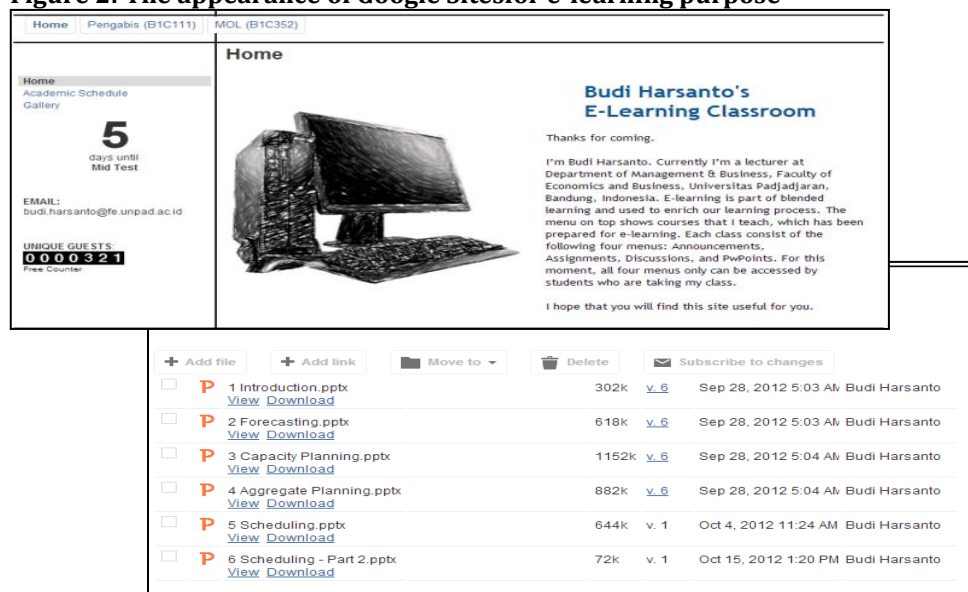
Figure 2. The appearance of Google Sites for e-learning purpose

Home | Pengabis (B1C111) | MOL (B1C352)

Home
Academic Schedule
Gallery

5
days until
Mid Test

EMAIL:
budi.harsanto@fe.unpad.ac.id

UNIQUE GUESTS:
0000321
Free Counter

Home

Budi Harsanto's
E-Learning Classroom

Thanks for coming.

I'm Budi Harsanto. Currently I'm a lecturer at Department of Management & Business, Faculty of Economics and Business, Universitas Padjadjaran, Bandung, Indonesia. E-learning is part of blended learning and used to enrich our learning process. The menu on top shows courses that I teach, which has been prepared for e-learning. Each class consist of the following four menus: Announcements, Assignments, Discussions, and PwPoints. For this moment, all four menus only can be accessed by students who are taking my class.

I hope that you will find this site useful for you.

Add file | Add link | Move to | Delete | Subscribe to changes

| | | | | |
|---|---|---|---|---|
| 1 Introduction.pptx View Download | 302k | v. 6 | Sep 28, 2012 5:03 AM | Budi Harsanto |
| 2 Forecasting.pptx View Download | 618k | v. 6 | Sep 28, 2012 5:03 AM | Budi Harsanto |
| 3 Capacity Planning.pptx View Download | 1152k | v. 6 | Sep 28, 2012 5:04 AM | Budi Harsanto |
| 4 Aggregate Planning.pptx View Download | 882k | v. 6 | Sep 28, 2012 5:04 AM | Budi Harsanto |
| 5 Scheduling.pptx View Download | 644k | v. 1 | Oct 4, 2012 11:24 AM | Budi Harsanto |
| 6 Scheduling - Part 2.pptx View Download | 72k | v. 1 | Oct 15, 2012 1:20 PM | Budi Harsanto |